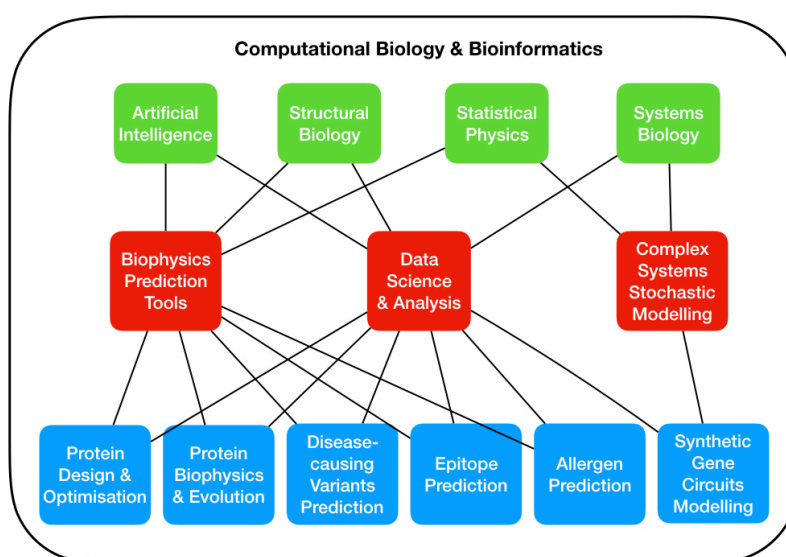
Computational Biology & Bioinformatics

Artificial Intelligence

Structural Biology

Statistical Physics

Systems Biology

Biophysics Prediction Tools

Data Science & Analysis

Complex Systems Stochastic Modelling

Protein Design & Optimisation

Protein Biophysics & Evolution

Disease-causing Variants Prediction

Epitope Prediction

Allergen Prediction

Synthetic Gene Circuits Modelling